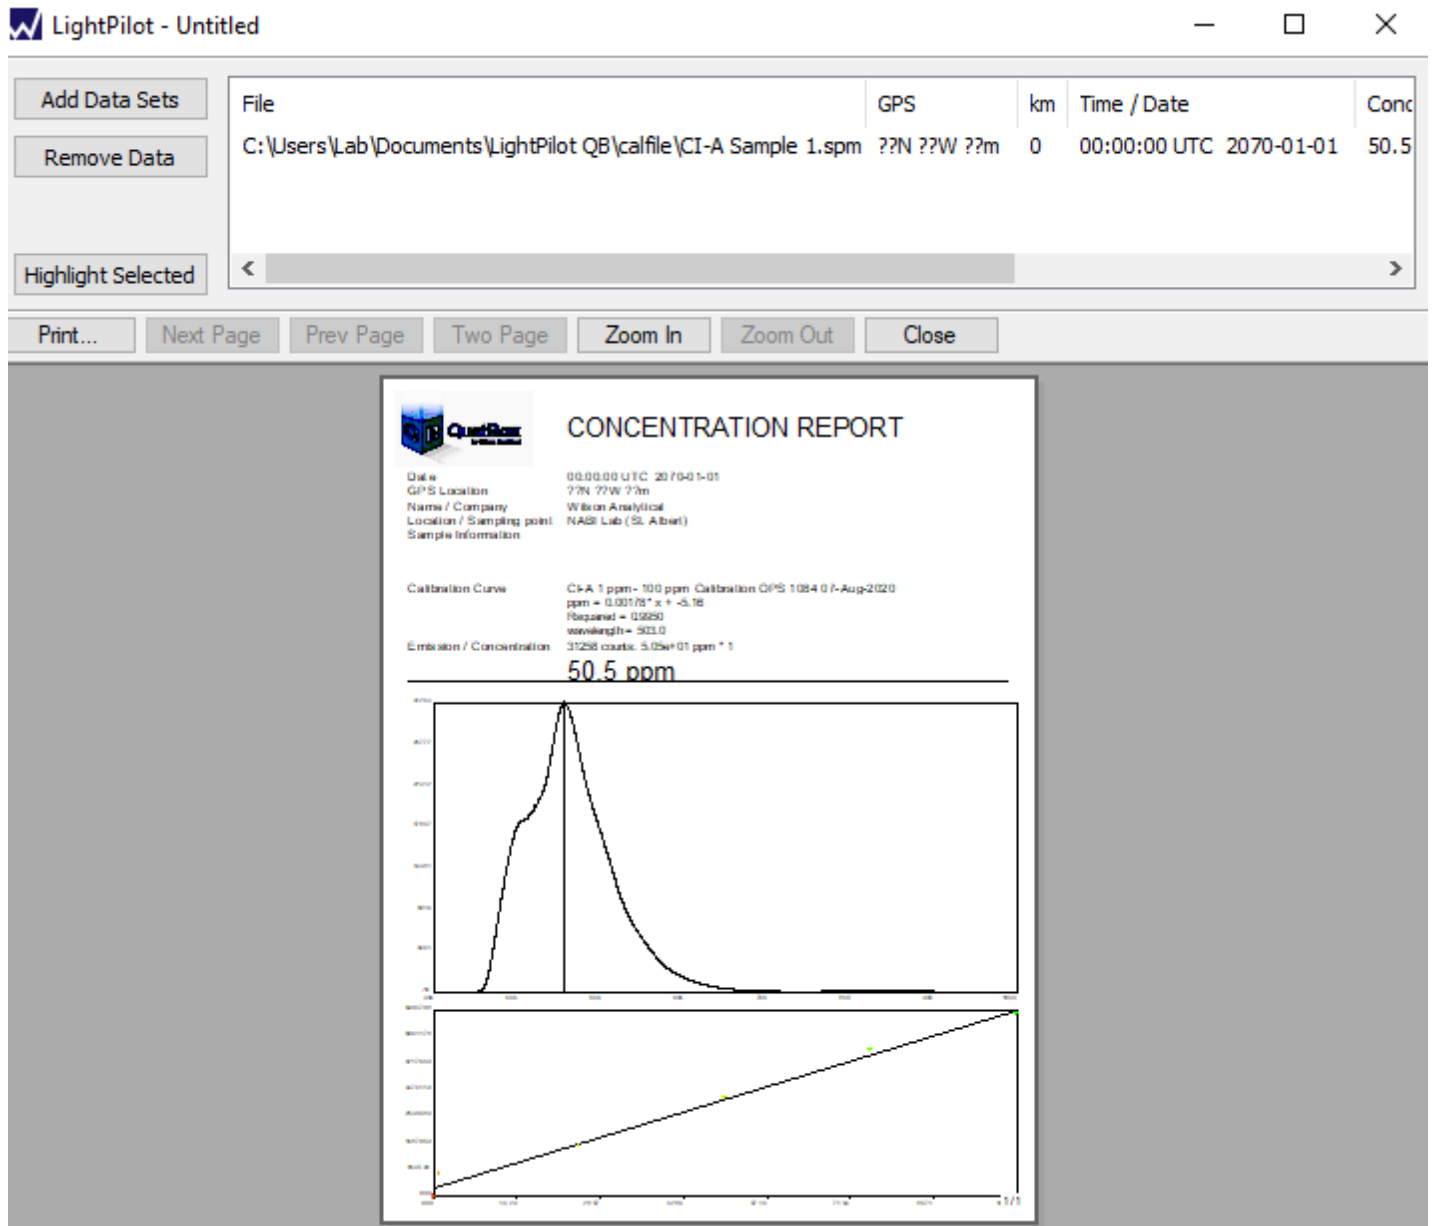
LightPilot - Untitled

Add Data Sets
Remove Data
Highlight Selected

| File | GPS | km | Time / Date | Conc |
|---|---|---|---|---|
| C:\Users\Lab\Documents\LightPilot QB\calfile\CI-A Sample 1.spm | ??N ??W ??m | 0 | 00:00:00 UTC 2070-01-01 | 50.5 |

Print... Next Page Prev Page Two Page Zoom In Zoom Out Close

QuatBox

CONCENTRATION REPORT

Date 00:00:00 UTC 2070-01-01
GPS Location ??N ??W ??m
Name / Company Wilson Analytical
Location / Sampling point NABI Lab (St. Albert)
Sample Information

Calibration Curve CI-A 1 ppm - 100 ppm Calibration OPS 1084 07-Aug-2020
ppm = 0.00178 * x + -5.18
Rsquared = 0.9950
wavelength = 503.0
Emission / Concentration 31258 counts 5.05e+01 ppm * 1

50.5 ppm

1/1